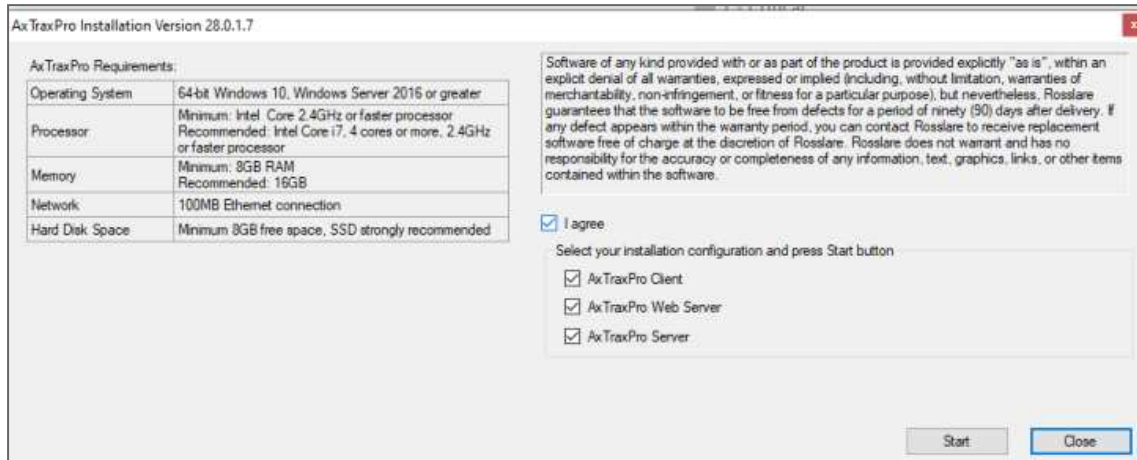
AxTraxPro Installation Version 28.0.1.7

AxTraxPro Requirements:

| | |
|---|---|
| Operating System | 64-bit Windows 10, Windows Server 2016 or greater |
| Processor | Minimum: Intel Core 2.4GHz or faster processor Recommended: Intel Core i7, 4 cores or more, 2.4GHz or faster processor |
| Memory | Minimum: 8GB RAM Recommended: 16GB |
| Network | 100MB Ethernet connection |
| Hard Disk Space | Minimum 8GB free space, SSD strongly recommended |

Software of any kind provided with or as part of the product is provided explicitly "as is", within an explicit denial of all warranties, expressed or implied (including, without limitation, warranties of merchantability, non-infringement, or fitness for a particular purpose), but nevertheless, Rosslare guarantees that the software to be free from defects for a period of ninety (90) days after delivery. If any defect appears within the warranty period, you can contact Rosslare to receive replacement software free of charge at the discretion of Rosslare. Rosslare does not warrant and has no responsibility for the accuracy or completeness of any information, text, graphics, links, or other items contained within the software.

I agree

Select your installation configuration and press Start button

AxTraxPro Client

AxTraxPro Web Server

AxTraxPro Server

Start

Close